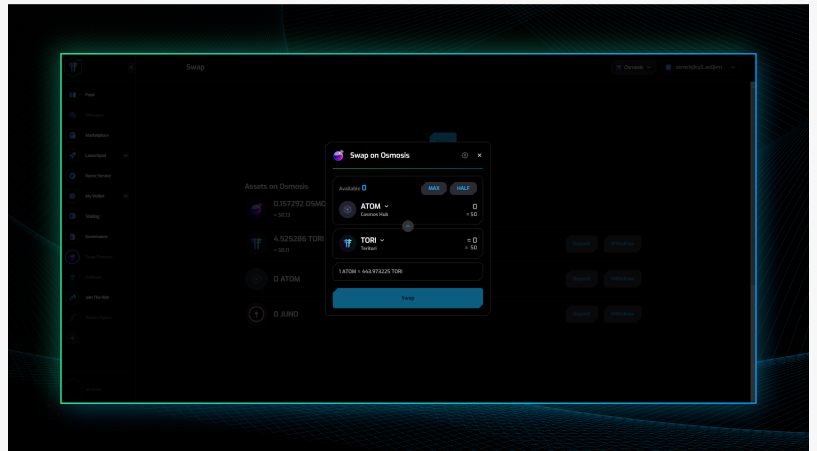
Swap

Feed

Marketplace

Launchpad

Name Service

My Wallet

Staking

Governance

Swap on Osmosis

Available 0

MAX

HALF

ATOM

Cosmos Hub

0

≈ $0

TORI

Teritori

≈ 0

≈ $0

1 ATOM ≈ 443.973225 TORI

Swap

Assets on Osmosis

0.157292 OSMO

4.525286 TORI

0 ATOM

0 JUNO

Deposit

Withdraw

Deposit

Withdraw

Deposit

Withdraw